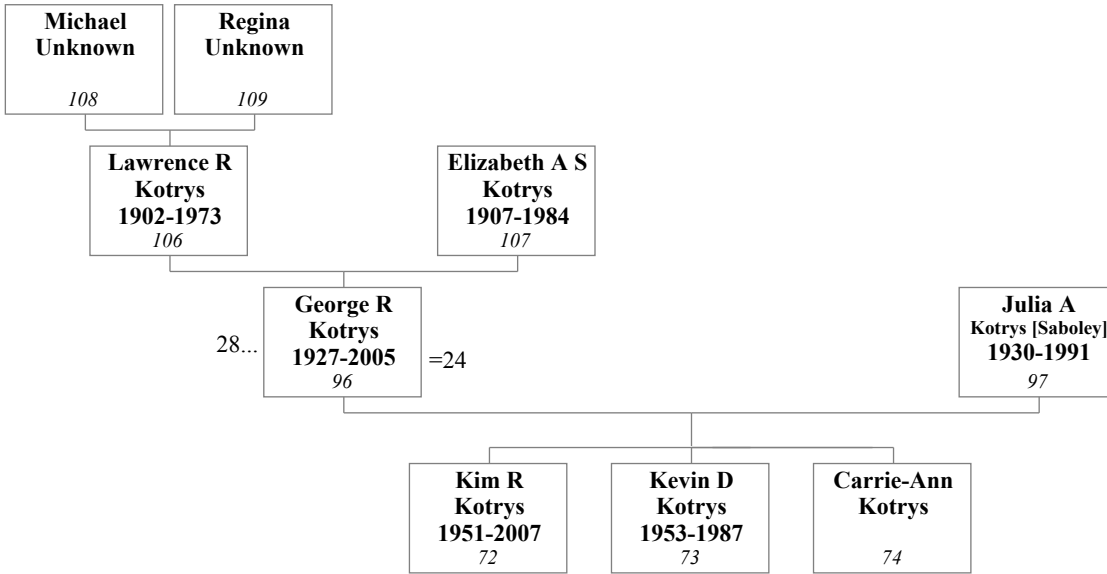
Michael Unknown
108

Regina Unknown
109

Lawrence R Kotrys
1902-1973
106

Elizabeth A S Kotrys
1907-1984
107

28...

George R Kotrys
1927-2005
96

=24

Julia A Kotrys [Saboley]
1930-1991
97

Kim R Kotrys
1951-2007
72

Kevin D Kotrys
1953-1987
73

Carrie-Ann Kotrys
74